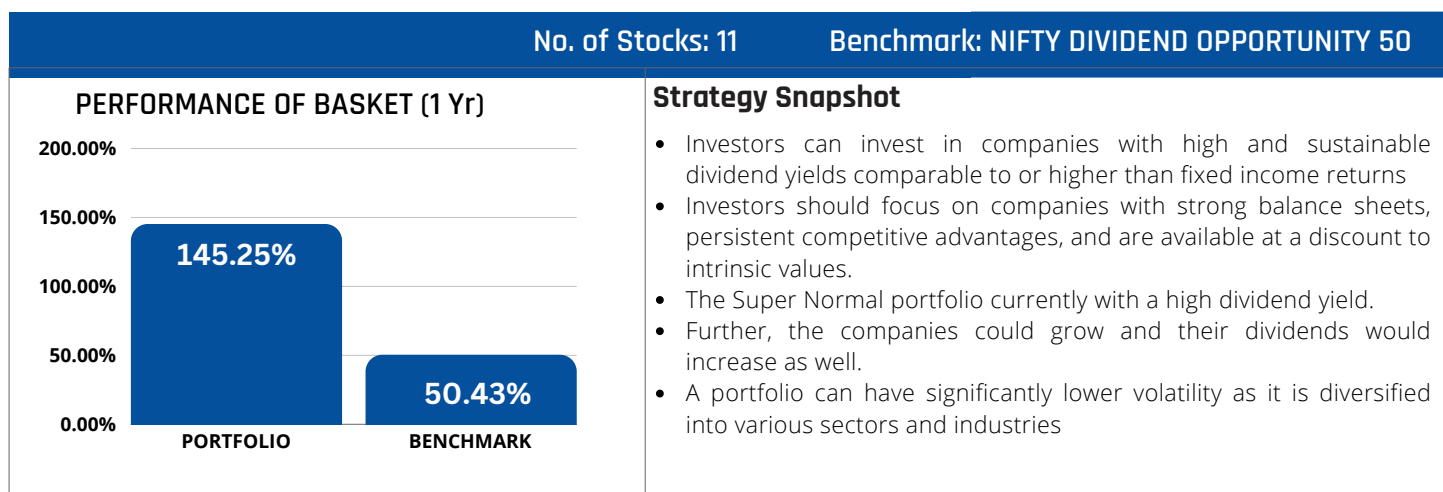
No. of Stocks: 11 Benchmark: NIFTY DIVIDEND OPPORTUNITY 50

PERFORMANCE OF BASKET (1 Yr)

200.00%
150.00%
100.00%
50.00%
0.00%

145.25%
50.43%

PORTFOLIO
BENCHMARK

Strategy Snapshot

- Investors can invest in companies with high and sustainable dividend yields comparable to or higher than fixed income returns
- Investors should focus on companies with strong balance sheets, persistent competitive advantages, and are available at a discount to intrinsic values.
- The Super Normal portfolio currently with a high dividend yield.
- Further, the companies could grow and their dividends would increase as well.
- A portfolio can have significantly lower volatility as it is diversified into various sectors and industries